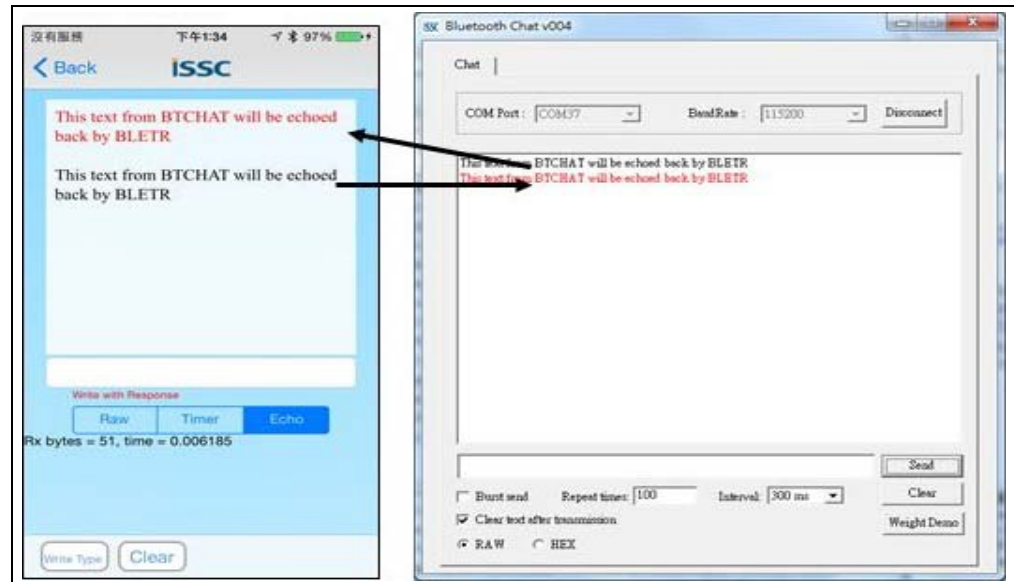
沒有服務 下午1:34 97%

< Back ISSC

This text from BTCHAT will be echoed back by BLETR

This text from BTCHAT will be echoed back by BLETR

Write with Response

Raw Timer Echo

Rx bytes = 51, time = 0.006185

Write Type Clear

Bluetooth Chat v004

Chat

COM Port: COM37 BaudRate: 115200 Disconnect

This text from BTCHAT will be echoed back by BLETR
This text from BTCHAT will be echoed back by BLETR

Send

Burst send Repeat times: 100 Interval: 300 ms Clear

Clear text after transmission Weight Demo

RAW HEX